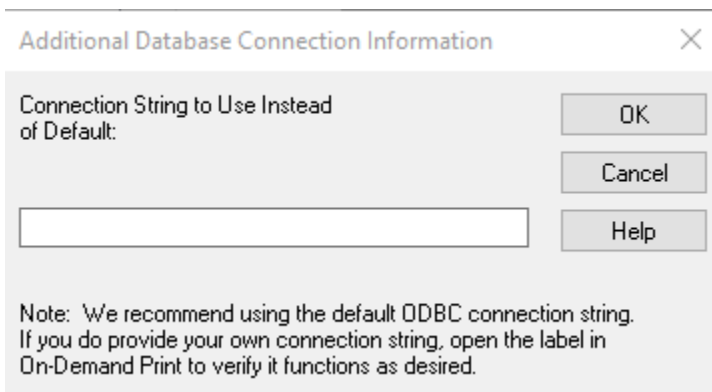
Additional Database Connection Information

×

Connection String to Use Instead of Default:

OK

Cancel

Help

Note: We recommend using the default ODBC connection string. If you do provide your own connection string, open the label in On-Demand Print to verify it functions as desired.